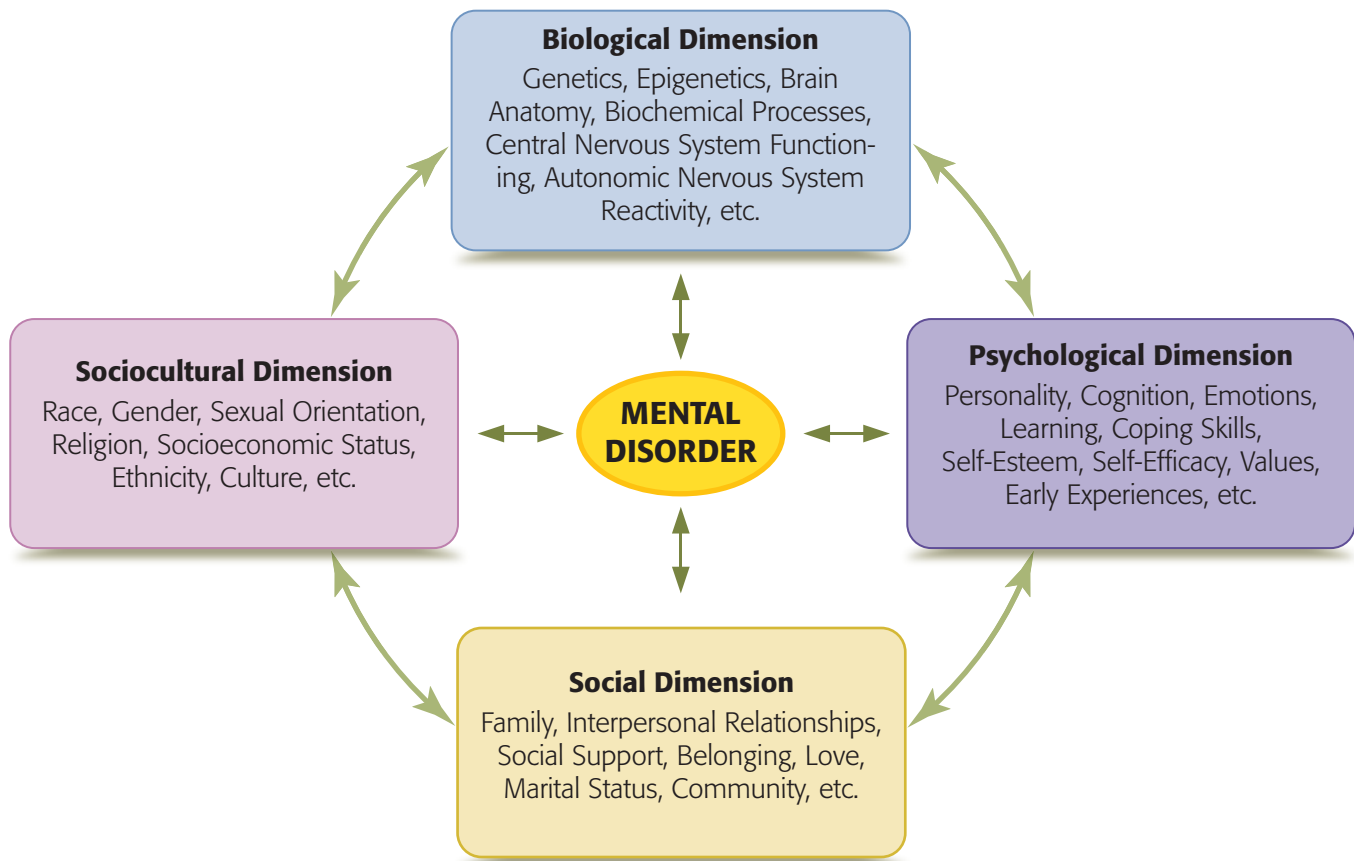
Biological Dimension
Genetics, Epigenetics, Brain Anatomy, Biochemical Processes, Central Nervous System Functioning, Autonomic Nervous System Reactivity, etc.

Sociocultural Dimension
Race, Gender, Sexual Orientation, Religion, Socioeconomic Status, Ethnicity, Culture, etc.

MENTAL DISORDER

Psychological Dimension
Personality, Cognition, Emotions, Learning, Coping Skills, Self-Esteem, Self-Efficacy, Values, Early Experiences, etc.

Social Dimension
Family, Interpersonal Relationships, Social Support, Belonging, Love, Marital Status, Community, etc.